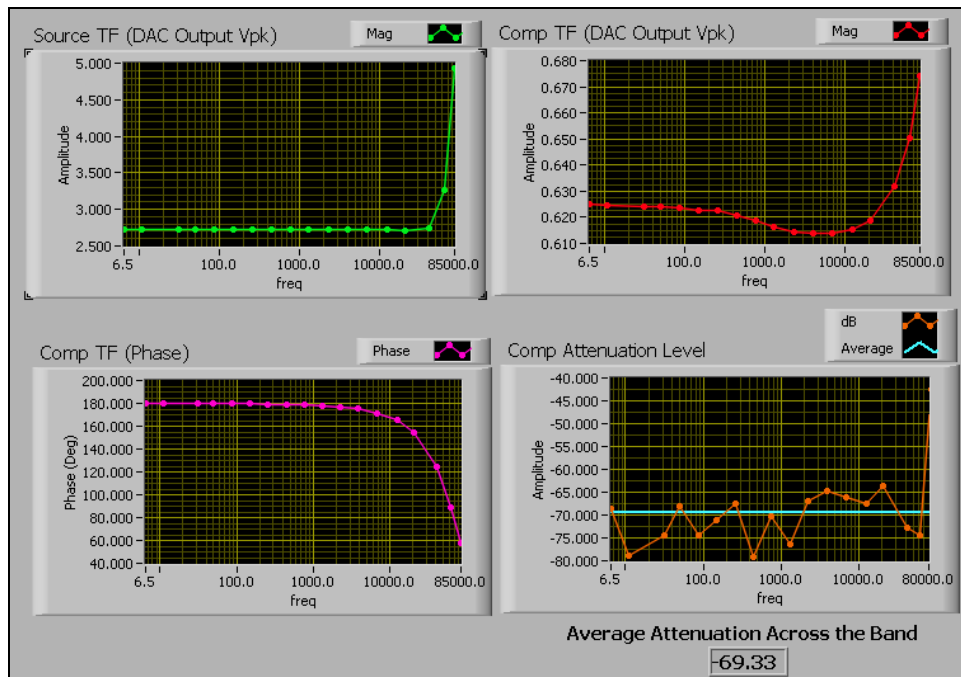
Source TF (DAC Output Vpk)

Mag

5.000
4.500
4.000
3.500
3.000
2.500

Amplitude

6.5
100.0
1000.0
10000.0
85000.0

freq

Comp TF (DAC Output Vpk)

Mag

0.680
0.670
0.660
0.650
0.640
0.630
0.620
0.610

Amplitude

6.5
100.0
1000.0
10000.0
85000.0

freq

Comp TF (Phase)

Phase

200.000
180.000
160.000
140.000
120.000
100.000
80.000
60.000
40.000

Phase (Deg)

6.5
100.0
1000.0
10000.0
85000.0

freq

Comp Attenuation Level

dB

Average

-40.000
-45.000
-50.000
-55.000
-60.000
-65.000
-70.000
-75.000
-80.000

Amplitude

6.5
100.0
1000.0
10000.0
80000.0

freq

Average Attenuation Across the Band

-69.33